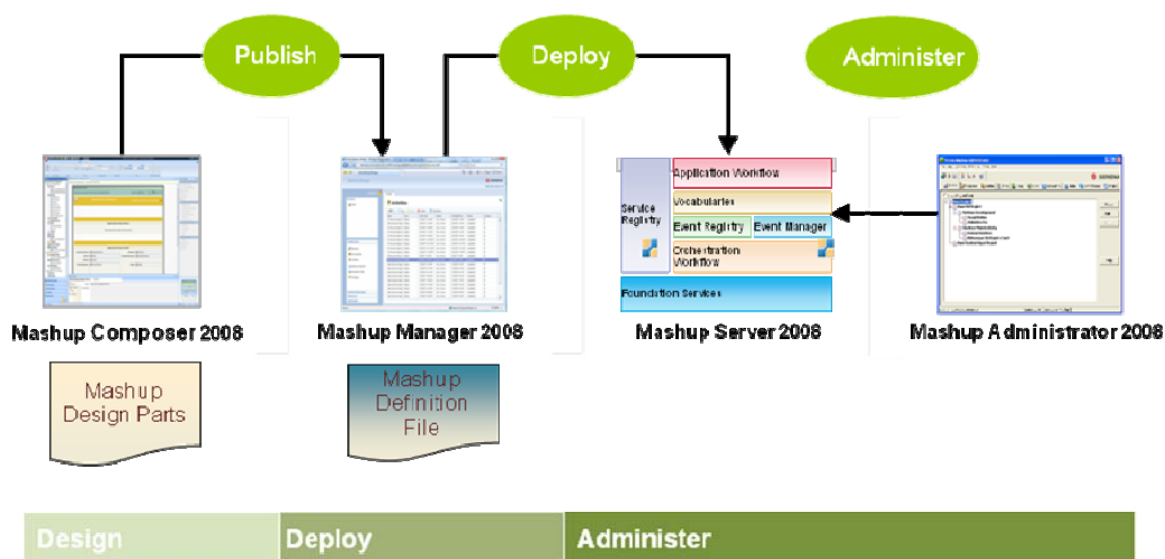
Publish

Deploy

Administer

Mashup Composer 2008

Mashup Design Parts

Mashup Manager 2008

Mashup Definition File

Service Registry

Application Workflow

Vocabularies

Event Registry

Event Manager

Orchestration Workflow

Foundation Services

Mashup Server 2008

Mashup Administrator 2008

Design

Deploy

Administer